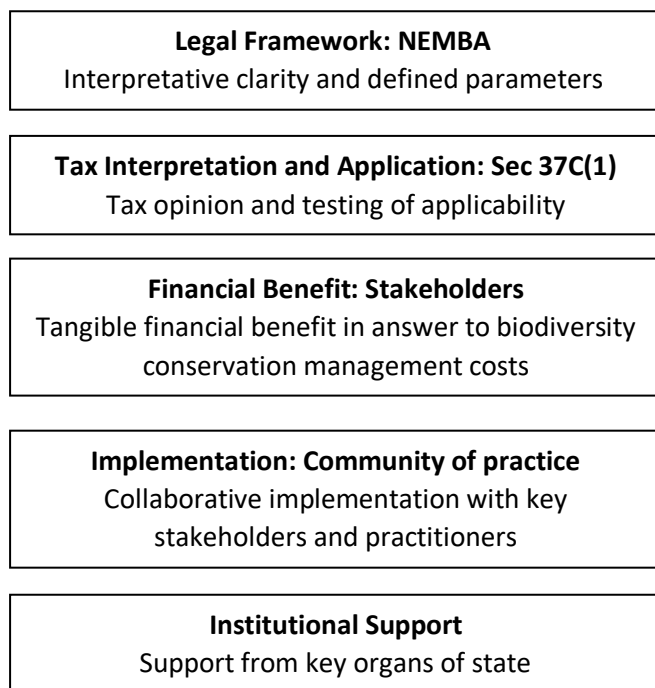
**Legal Framework: NEMBA**
Interpretative clarity and defined parameters

**Tax Interpretation and Application: Sec 37C(1)**
Tax opinion and testing of applicability

**Financial Benefit: Stakeholders**
Tangible financial benefit in answer to biodiversity conservation management costs

**Implementation: Community of practice**
Collaborative implementation with key stakeholders and practitioners

**Institutional Support**
Support from key organs of state